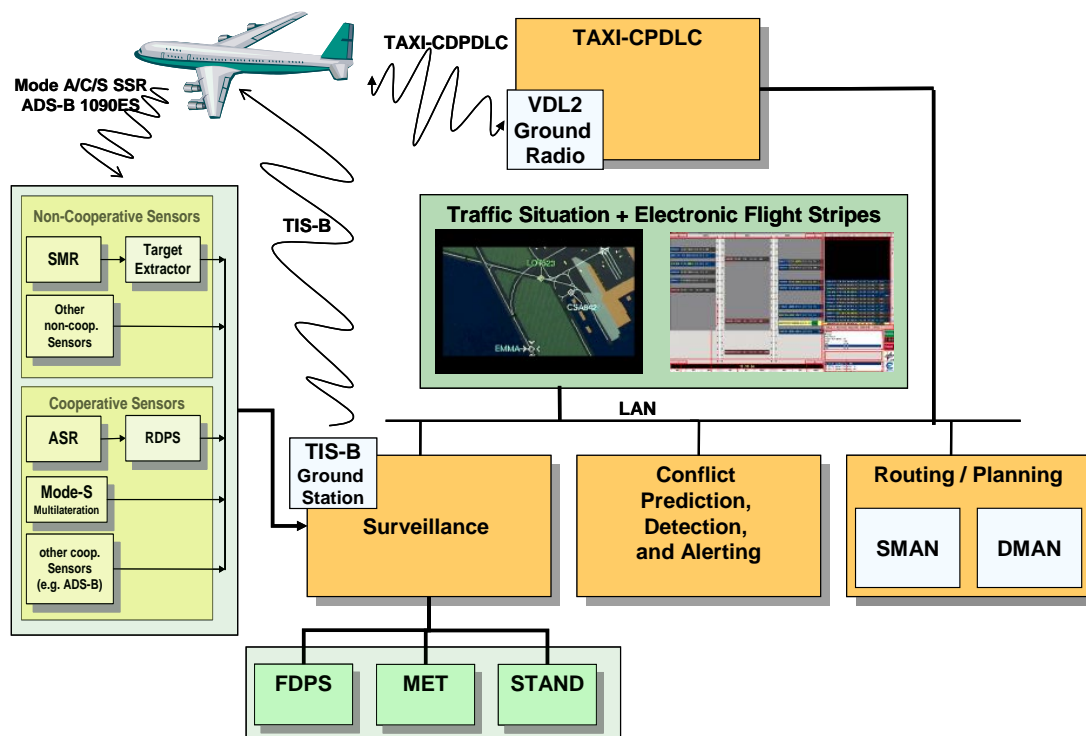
Mode A/C/S SSR
ADS-B 1090ES

TAXI-CDPDLC

TAXI-CPDLC

VDL2
Ground
Radio

TIS-B

Traffic Situation + Electronic Flight Stripes

LOT623

CSA642

EMMA

Non-Cooperative Sensors

SMR

Target Extractor

Other non-coop. Sensors

Cooperative Sensors

ASR

RDPS

Mode-S Multilateration

other coop. Sensors (e.g. ADS-B)

LAN

TIS-B Ground Station

Surveillance

Conflict Prediction, Detection, and Alerting

Routing / Planning

SMAN

DMAN

FDPS

MET

STAND